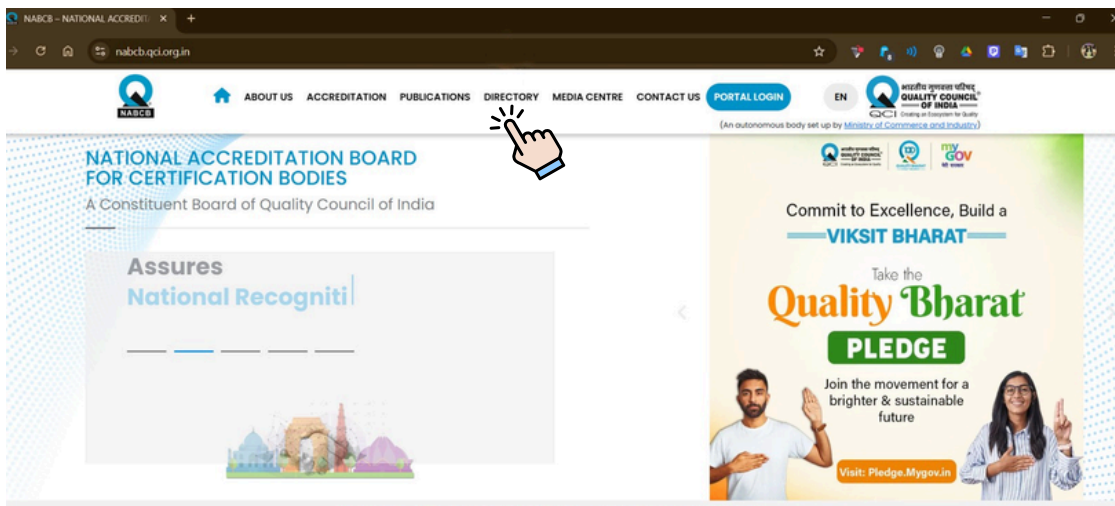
NABCB – NATIONAL ACCREDITA ×

nabcb.qci.org.in

NABCB

ABOUT US ACCREDITATION PUBLICATIONS DIRECTORY MEDIA CENTRE CONTACT US PORTAL LOGIN EN

भारतीय गुणवत्ता परिषद QUALITY COUNCIL OF INDIA QCI Creating an Ecosystem for Quality

(An autonomous body set up by Ministry of Commerce and Industry)

NATIONAL ACCREDITATION BOARD FOR CERTIFICATION BODIES

A Constituent Board of Quality Council of India

Assures

National Recogniti

MY GOV

Commit to Excellence, Build a

VIKSIT BHARAT

Take the

Quality Bharat

PLEDGE

Join the movement for a brighter & sustainable future

Visit: Pledge.Mygov.in